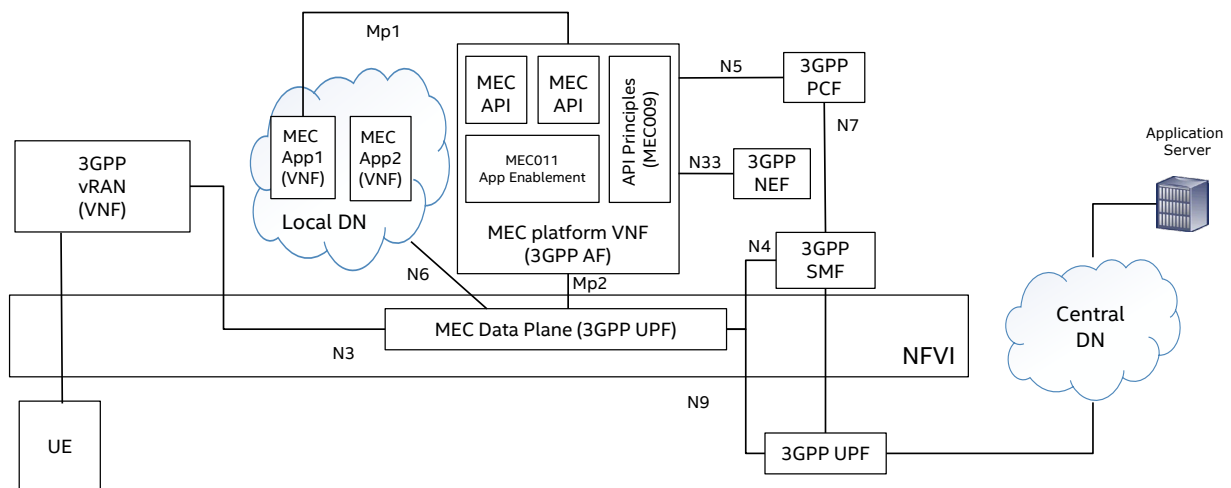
Mp1

MEC API

MEC API

API Principles (MEC009)

MEC011 App Enablement

MEC platform VNF (3GPP AF)

N5

3GPP PCF

N7

N33

3GPP NEF

Application Server

3GPP vRAN (VNF)

MEC App1 (VNF)

MEC App2 (VNF)

Local DN

N6

Mp2

N4

3GPP SMF

MEC Data Plane (3GPP UPF)

N3

NFVI

Central DN

N9

UE

3GPP UPF